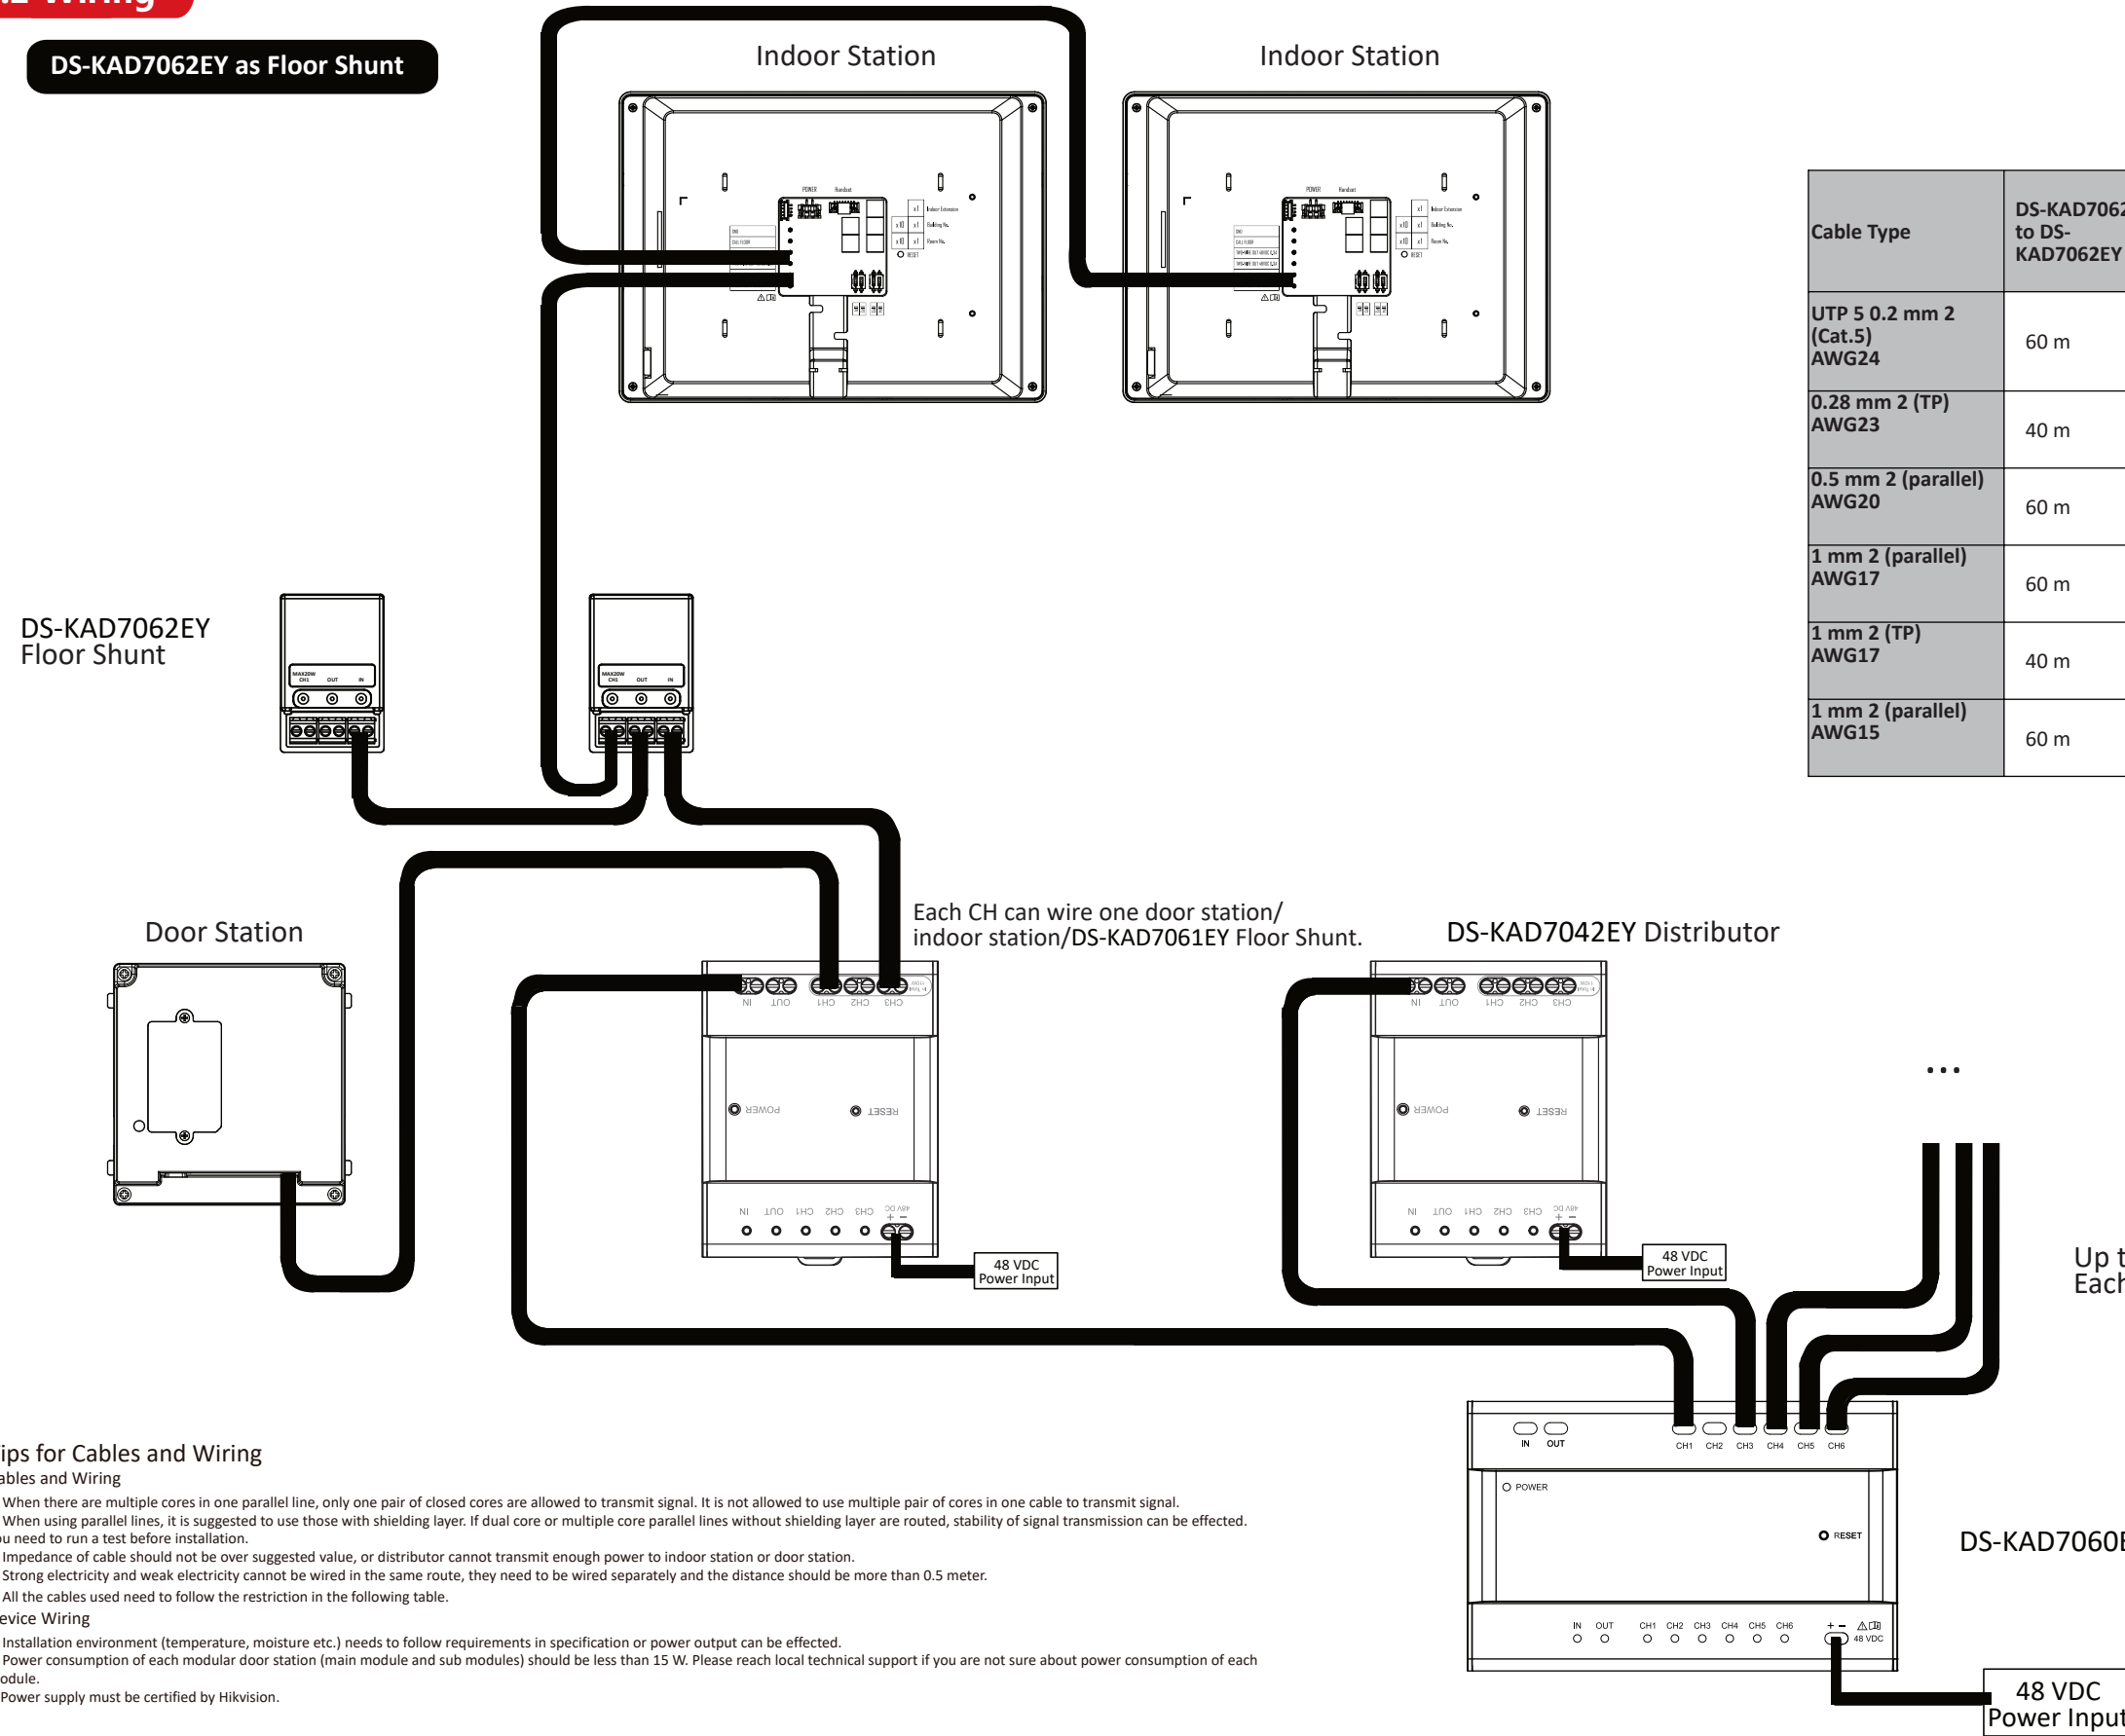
DS-KAD7062EY as Floor Shunt

Indoor Station

Indoor Station

| Cable Type | DS-KAD7062 to DS-KAD7062EY |
|---|---|
| UTP 5 0.2 mm 2 (Cat.5) AWG24 | 60 m |
| 0.28 mm 2 (TP) AWG23 | 40 m |
| 0.5 mm 2 (parallel) AWG20 | 60 m |
| 1 mm 2 (parallel) AWG17 | 60 m |
| 1 mm 2 (TP) AWG17 | 40 m |
| 1 mm 2 (parallel) AWG15 | 60 m |

DS-KAD7062EY Floor Shunt

MAX20W CH1 OUT IN

MAX20W CH1 OUT IN

Door Station

Each CH can wire one door station/ indoor station/DS-KAD7061EY Floor Shunt.

DS-KAD7042EY Distributor

IN OUT CH1 CH2 CH3

POWER RESET

IN OUT CH1 CH2 CH3 48V DC + −

48 VDC Power Input

IN OUT CH1 CH2 CH3

POWER RESET

IN OUT CH1 CH2 CH3 48V DC + −

48 VDC Power Input

...

Up t Each

IN OUT CH1 CH2 CH3 CH4 CH5 CH6

POWER

RESET

DS-KAD7060E

IN OUT CH1 CH2 CH3 CH4 CH5 CH6 + − 48 VDC

48 VDC Power Input

ips for Cables and Wiring
ables and Wiring
When there are multiple cores in one parallel line, only one pair of closed cores are allowed to transmit signal. It is not allowed to use multiple pair of cores in one cable to transmit signal.
When using parallel lines, it is suggested to use those with shielding layer. If dual core or multiple core parallel lines without shielding layer are routed, stability of signal transmission can be effected. ou need to run a test before installation.
Impedance of cable should not be over suggested value, or distributor cannot transmit enough power to indoor station or door station.
Strong electricity and weak electricity cannot be wired in the same route, they need to be wired separately and the distance should be more than 0.5 meter.
All the cables used need to follow the restriction in the following table.
evice Wiring
Installation environment (temperature, moisture etc.) needs to follow requirements in specification or power output can be effected.
Power consumption of each modular door station (main module and sub modules) should be less than 15 W. Please reach local technical support if you are not sure about power consumption of each odule.
Power supply must be certified by Hikvision.